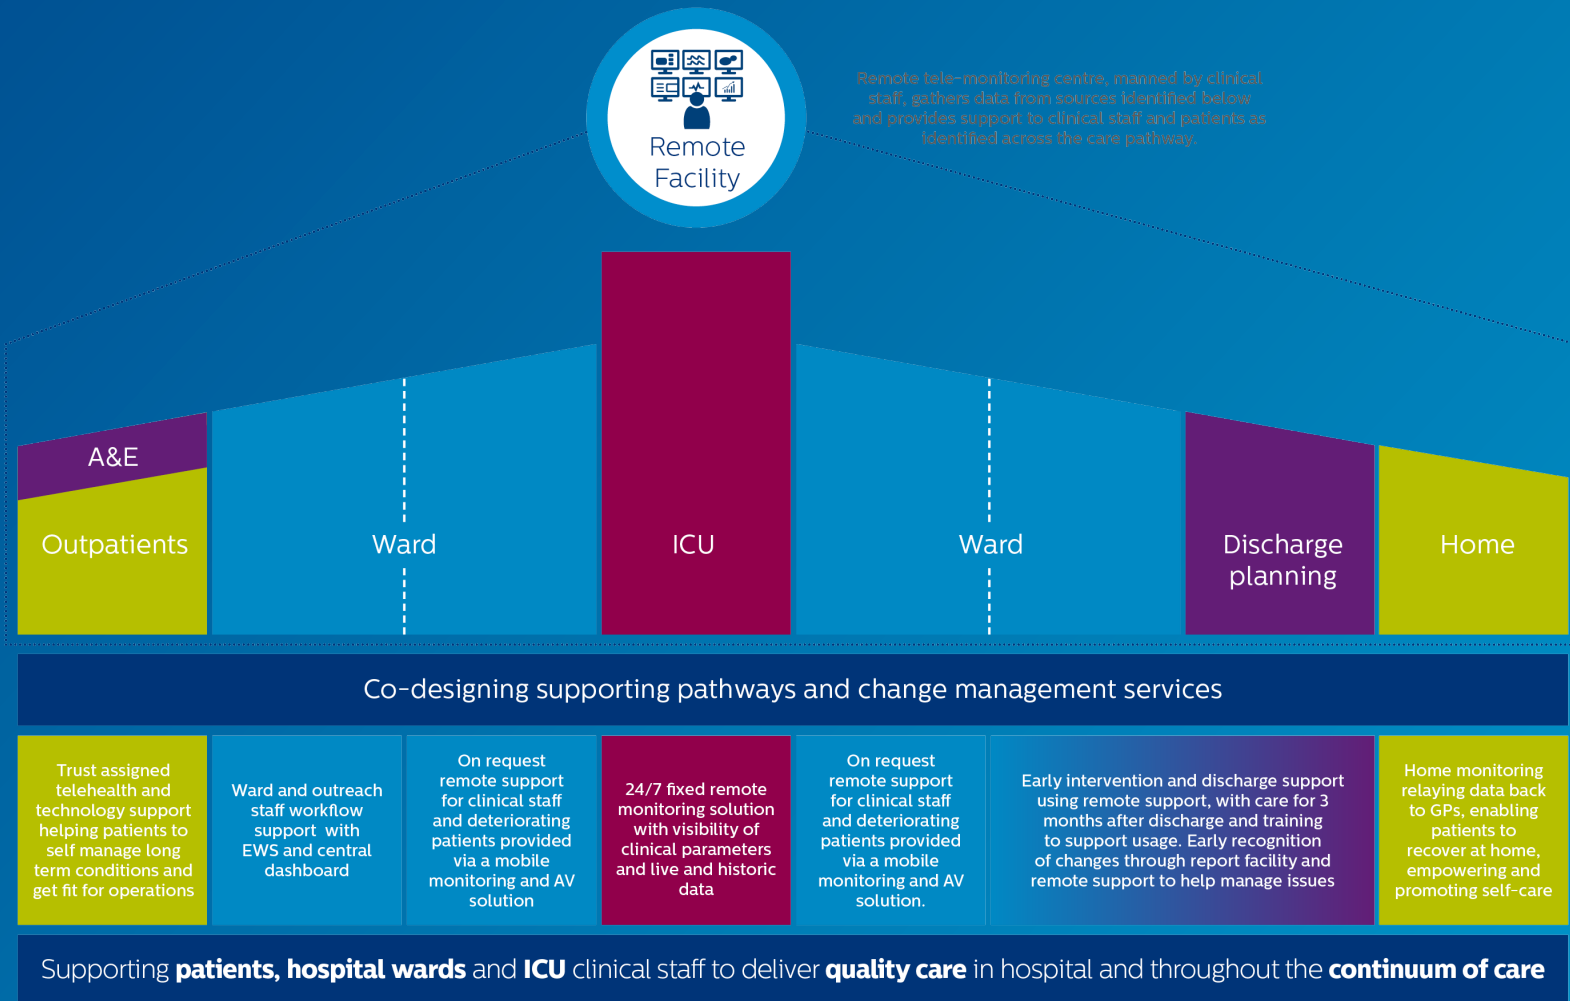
Remote Facility

Remote tele-monitoring centre, manned by clinical staff, gathers data from sources identified below and provides support to clinical staff and patients as identified across the care pathway.

A&E

Outpatients

Ward

ICU

Ward

Discharge planning

Home

Co-designing supporting pathways and change management services

Trust assigned telehealth and technology support helping patients to self manage long term conditions and get fit for operations

Ward and outreach staff workflow support with EWS and central dashboard

On request remote support for clinical staff and deteriorating patients provided via a mobile monitoring and AV solution

24/7 fixed remote monitoring solution with visibility of clinical parameters and live and historic data

On request remote support for clinical staff and deteriorating patients provided via a mobile monitoring and AV solution.

Early intervention and discharge support using remote support, with care for 3 months after discharge and training to support usage. Early recognition of changes through report facility and remote support to help manage issues

Home monitoring relaying data back to GPs, enabling patients to recover at home, empowering and promoting self-care

Supporting **patients, hospital wards** and **ICU** clinical staff to deliver **quality care** in hospital and throughout the **continuum of care**